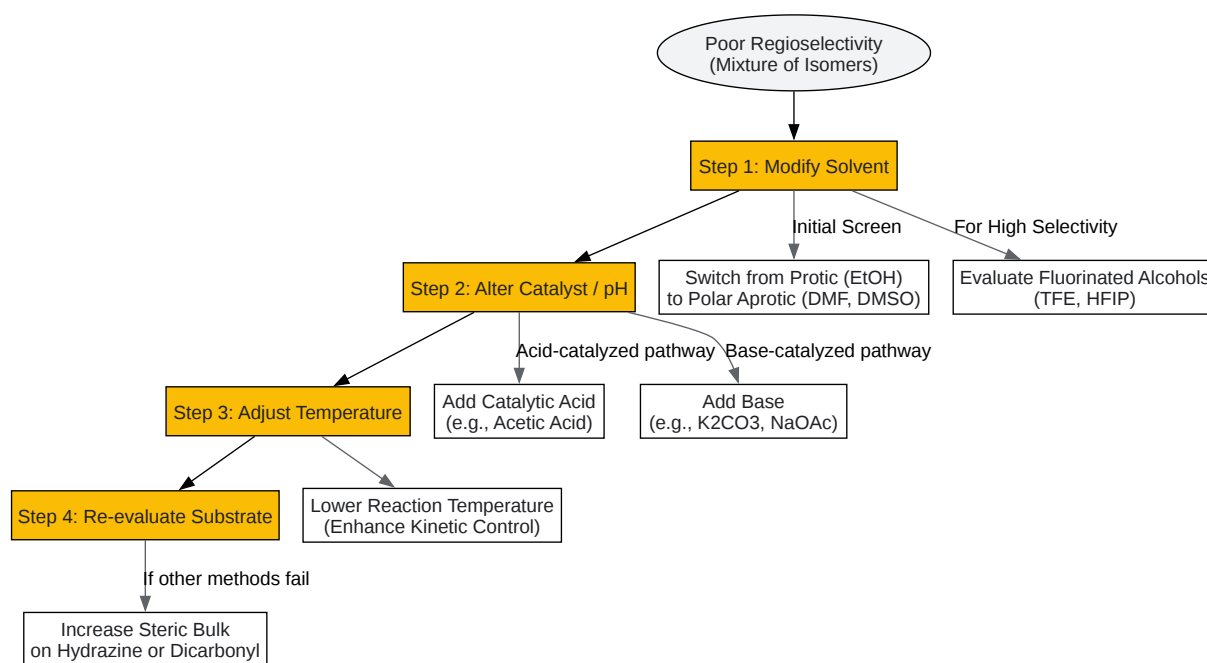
Poor Regioselectivity
(Mixture of Isomers)

Step 1: Modify Solvent

Initial Screen

For High Selectivity

Switch from Protic (EtOH)
to Polar Aprotic (DMF, DMSO)

Evaluate Fluorinated Alcohols
(TFE, HFIP)

Step 2: Alter Catalyst / pH

Acid-catalyzed pathway

Base-catalyzed pathway

Add Catalytic Acid
(e.g., Acetic Acid)

Add Base
(e.g., K2CO3, NaOAc)

Step 3: Adjust Temperature

Lower Reaction Temperature
(Enhance Kinetic Control)

Step 4: Re-evaluate Substrate

If other methods fail

Increase Steric Bulk
on Hydrazine or Dicarbonyl